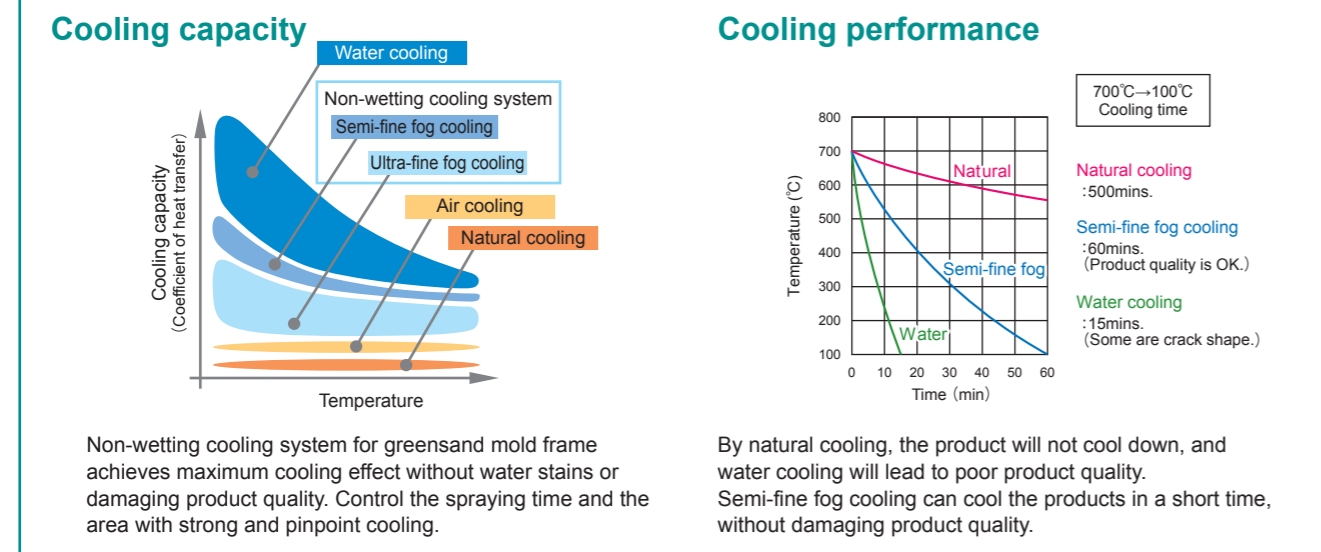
Cooling capacity

Water cooling

Non-wetting cooling system

Semi-fine fog cooling

Ultra-fine fog cooling

Air cooling

Natural cooling

Cooling capacity (Coefficient of heat transfer)

Temperature

Non-wetting cooling system for greensand mold frame achieves maximum cooling effect without water stains or damaging product quality. Control the spraying time and the area with strong and pinpoint cooling.

Cooling performance

700℃→100℃
Cooling time

800
700
600
500
400
300
200
100

Temperature (℃)

Natural

Semi-fine fog

Water

0 10 20 30 40 50 60

Time (min)

Natural cooling
:500mins.

Semi-fine fog cooling
:60mins.
(Product quality is OK.)

Water cooling
:15mins.
(Some are crack shape.)

By natural cooling, the product will not cool down, and water cooling will lead to poor product quality.
Semi-fine fog cooling can cool the products in a short time, without damaging product quality.